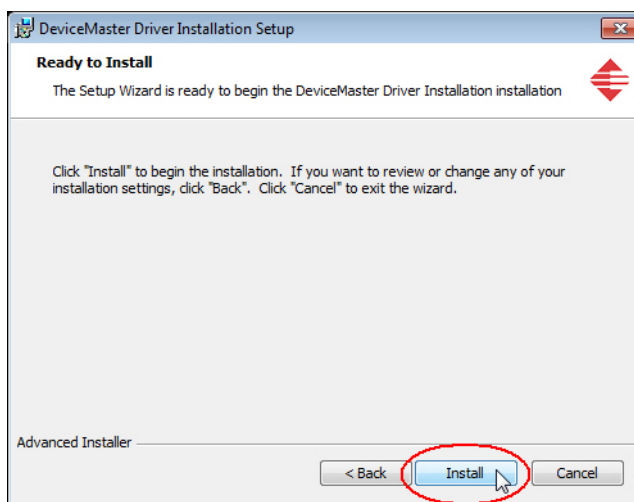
DeviceMaster Driver Installation Setup

Ready to Install

The Setup Wizard is ready to begin the DeviceMaster Driver Installation installation

Click "Install" to begin the installation. If you want to review or change any of your installation settings, click "Back". Click "Cancel" to exit the wizard.

Advanced Installer

< Back

Install

Cancel